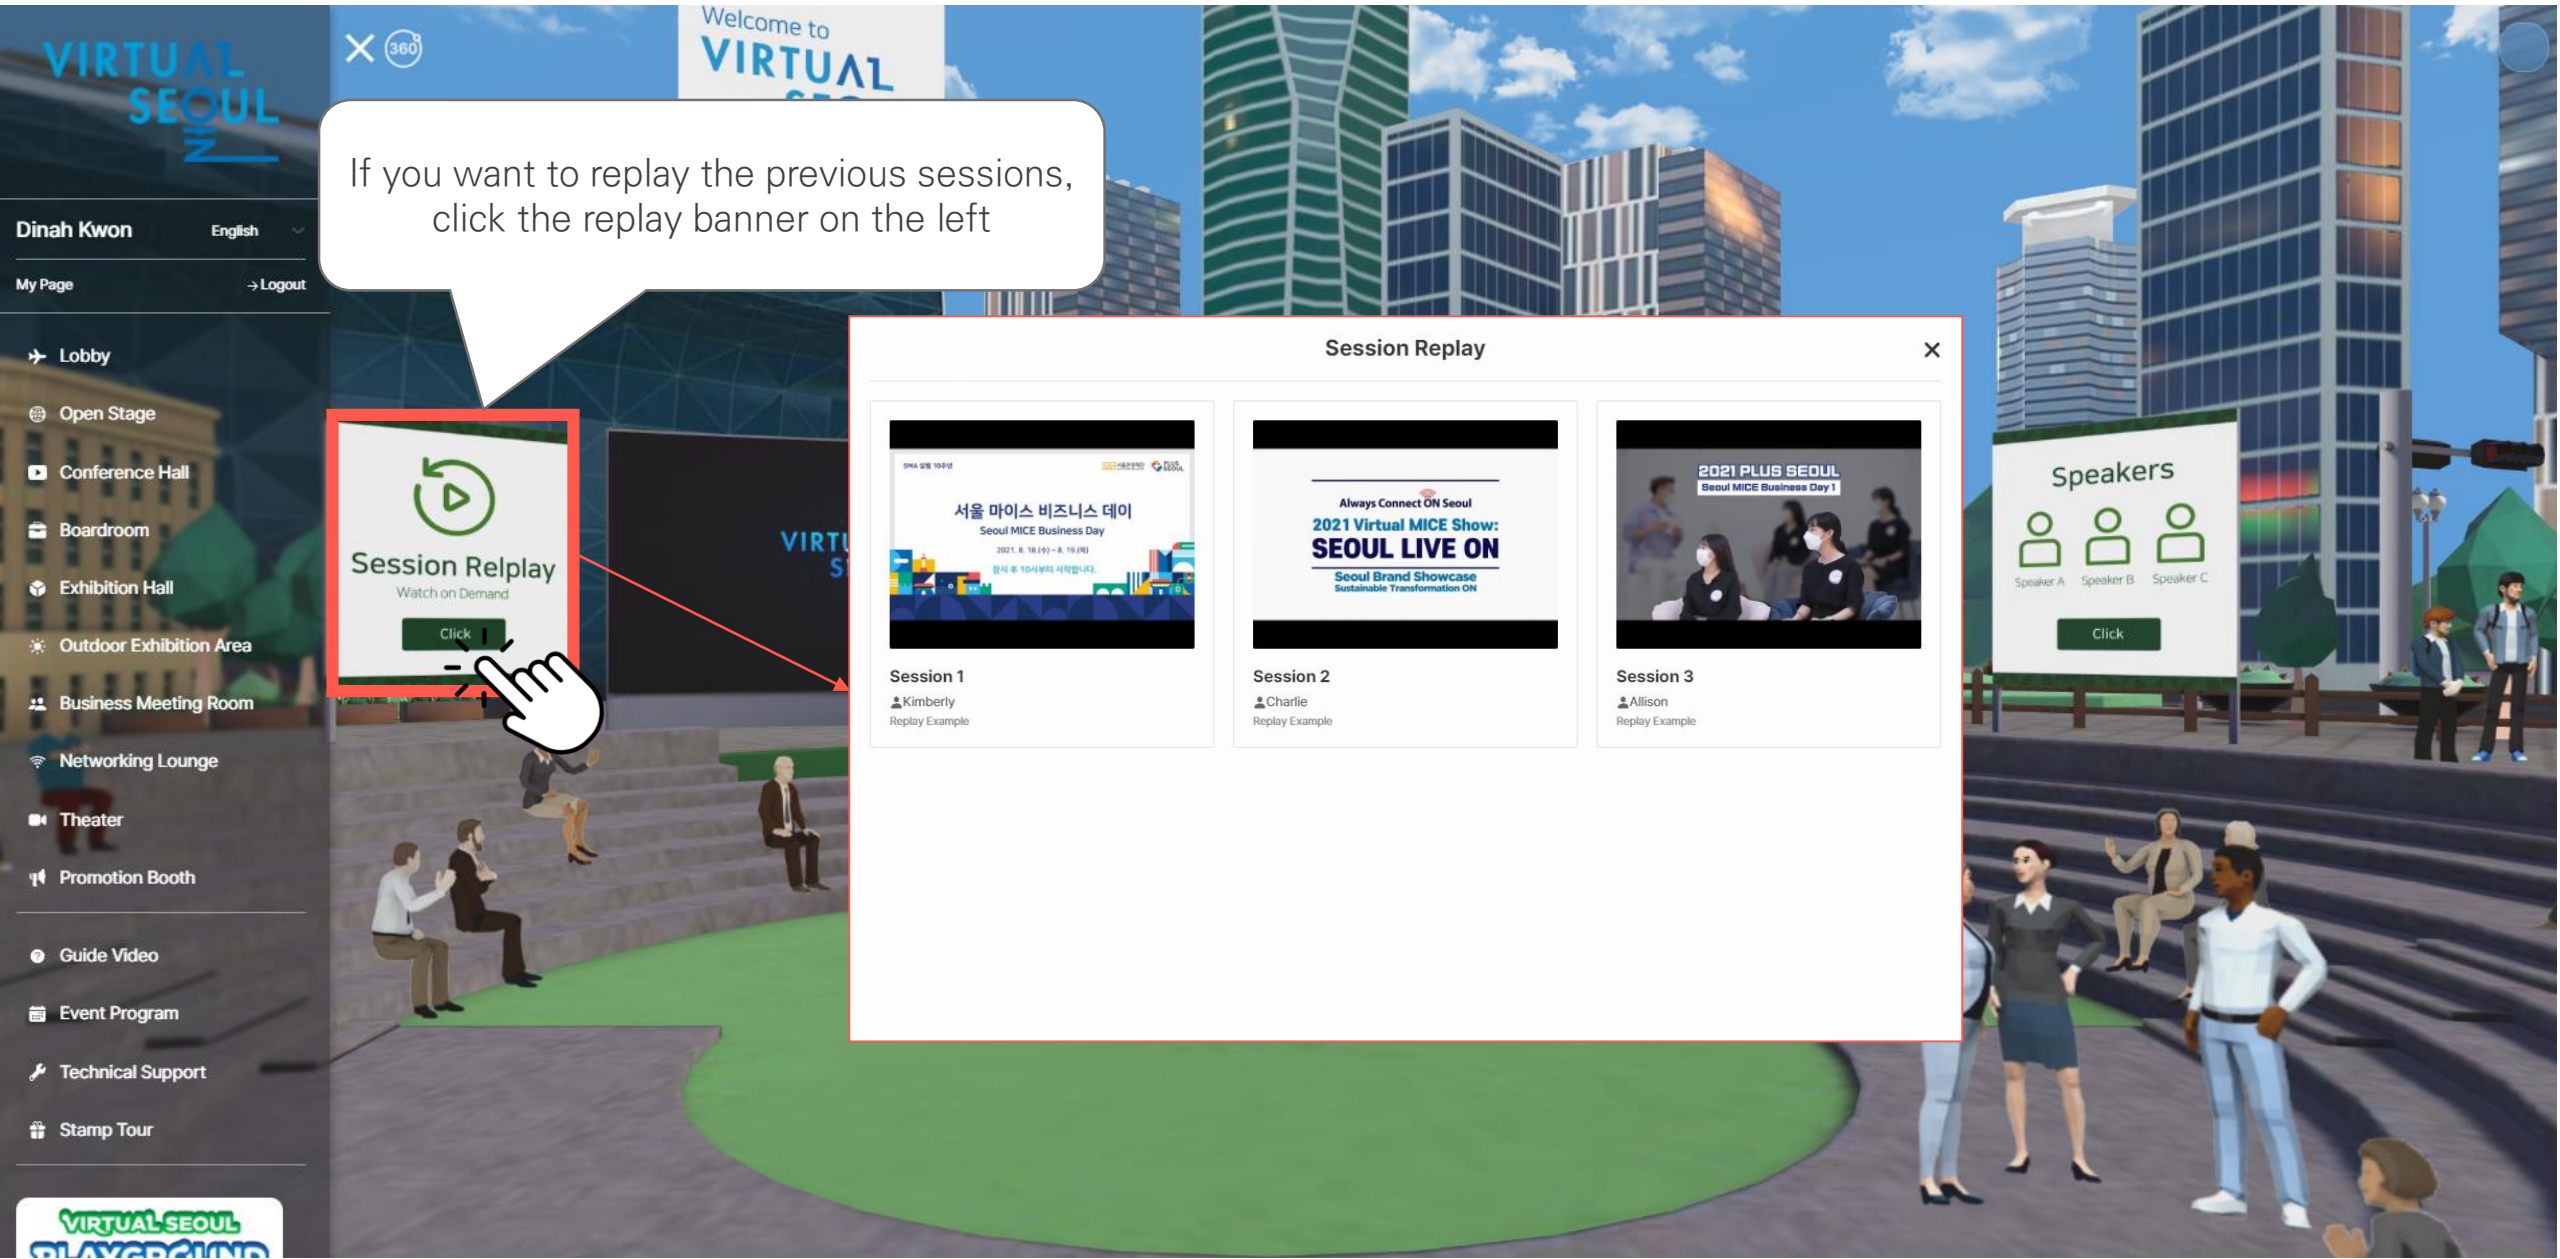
VIRTUAL SEOUL

Dinah Kwon English

My Page → Logout

Lobby

Open Stage

Conference Hall

Boardroom

Exhibition Hall

Outdoor Exhibition Area

Business Meeting Room

Networking Lounge

Theater

Promotion Booth

Guide Video

Event Program

Technical Support

Stamp Tour

VIRTUAL SEOUL PLAYGROUND

Welcome to VIRTUAL

If you want to replay the previous sessions, click the replay banner on the left

Session Relplay
Watch on Demand
Click

Session Replay

서울 마이스 비즈니스 데이
Seoul MICE Business Day

Session 1
Kimberly
Replay Example

Always Connect ON Seoul
2021 Virtual MICE Show:
SEOUL LIVE ON
Seoul Brand Showcase
Sustainable Transformation ON

Session 2
Charlie
Replay Example

2021 PLUS SEOUL
Seoul MICE Business Day 1

Session 3
Allison
Replay Example

Speakers
Speaker A Speaker B Speaker C
Click